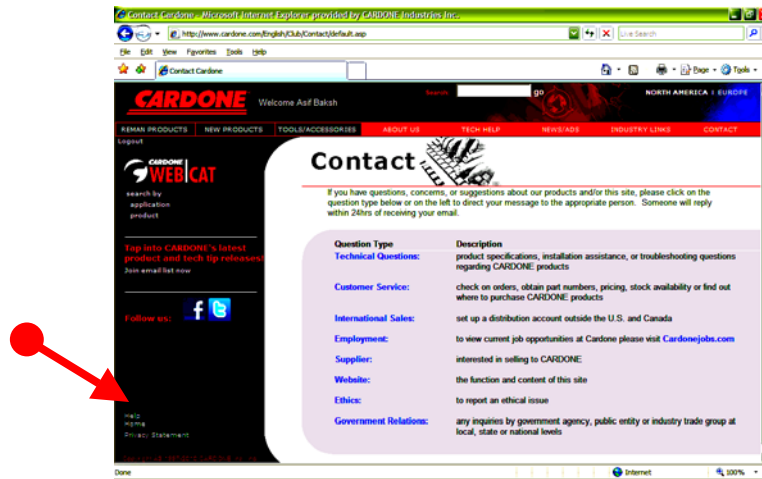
Contact Cardone - Microsoft Internet Explorer provided by CARDONE Industries Inc.

http://www.cardone.com/English/Club/Contact/default.asp

Live Search

File Edit View Favorites Tools Help

Contact Cardone

Page Tools

CARDONE Welcome Asif Baksh

Search go

NORTH AMERICA | EUROPE

REMAN PRODUCTS NEW PRODUCTS TOOLS/ACCESSORIES ABOUT US TECH HELP NEWS/ADS INDUSTRY LINKS CONTACT

Logout

CARDONE WEB CAT

search by application product

Tap into CARDONE's latest product and tech tip releases!

Join email list now

Follow us:

Help
Home
Privacy Statement

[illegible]

Contact

If you have questions, concerns, or suggestions about our products and/or this site, please click on the question type below or on the left to direct your message to the appropriate person. Someone will reply within 24hrs of receiving your email.

| Question Type | Description |
|---|---|
| Technical Questions: | product specifications, installation assistance, or troubleshooting questions regarding CARDONE products |
| Customer Service: | check on orders, obtain part numbers, pricing, stock availability or find out where to purchase CARDONE products |
| International Sales: | set up a distribution account outside the U.S. and Canada |
| Employment: | to view current job opportunities at Cardone please visit Cardonejobs.com |
| Supplier: | interested in selling to CARDONE |
| Website: | the function and content of this site |
| Ethics: | to report an ethical issue |
| Government Relations: | any inquiries by government agency, public entity or industry trade group at local, state or national levels |

Done

Internet

100%